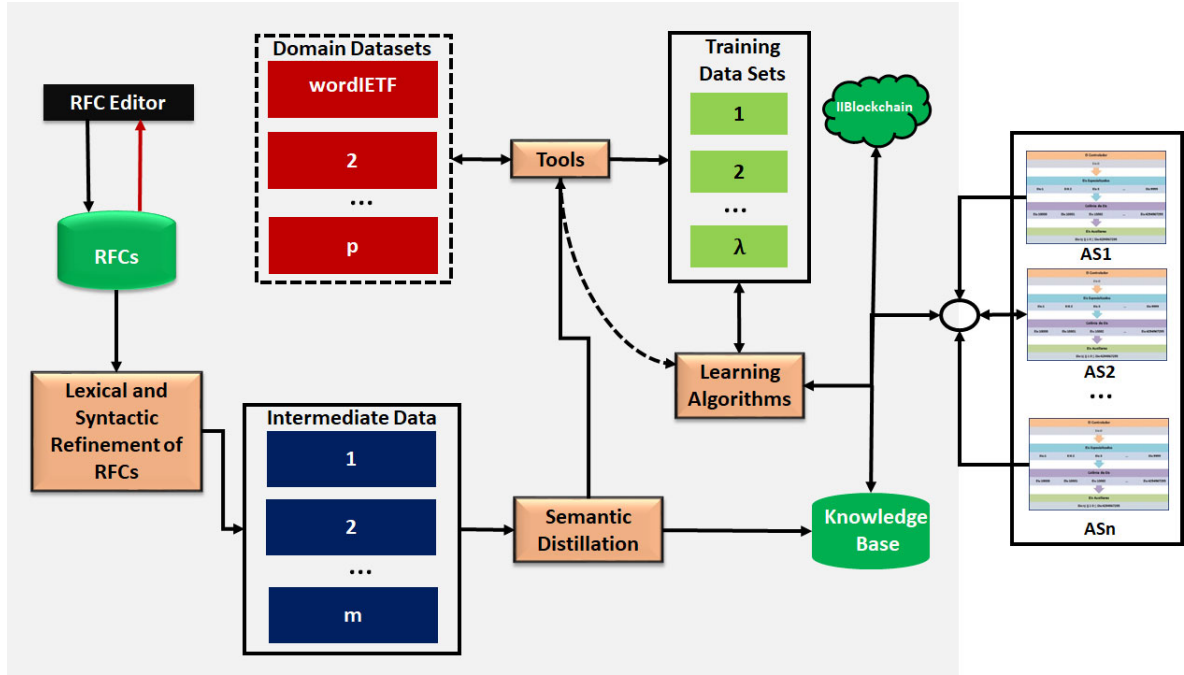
RFC Editor

RFCs

Lexical and Syntactic Refinement of RFCs

Domain Datasets

wordIETF

2

...

p

Tools

Training Data Sets

1

2

...

λ

IIBlockchain

Intermediate Data

1

2

...

m

Semantic Distillation

Learning Algorithms

Knowledge Base

AS1

AS2

...

ASn